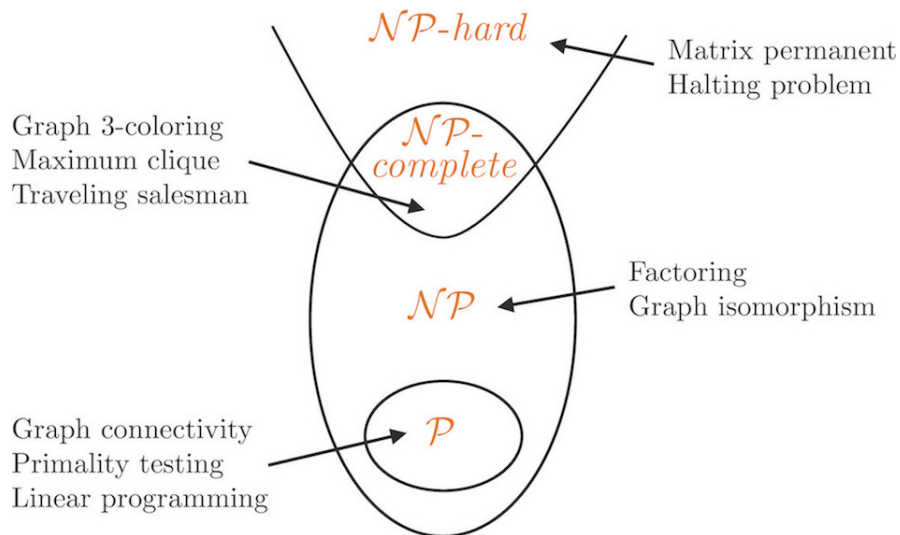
$\mathcal{NP}$-hard

Matrix permanent
Halting problem

Graph 3-coloring
Maximum clique
Traveling salesman

$\mathcal{NP}$-complete

Factoring
Graph isomorphism

$\mathcal{NP}$

Graph connectivity
Primality testing
Linear programming

$\mathcal{P}$